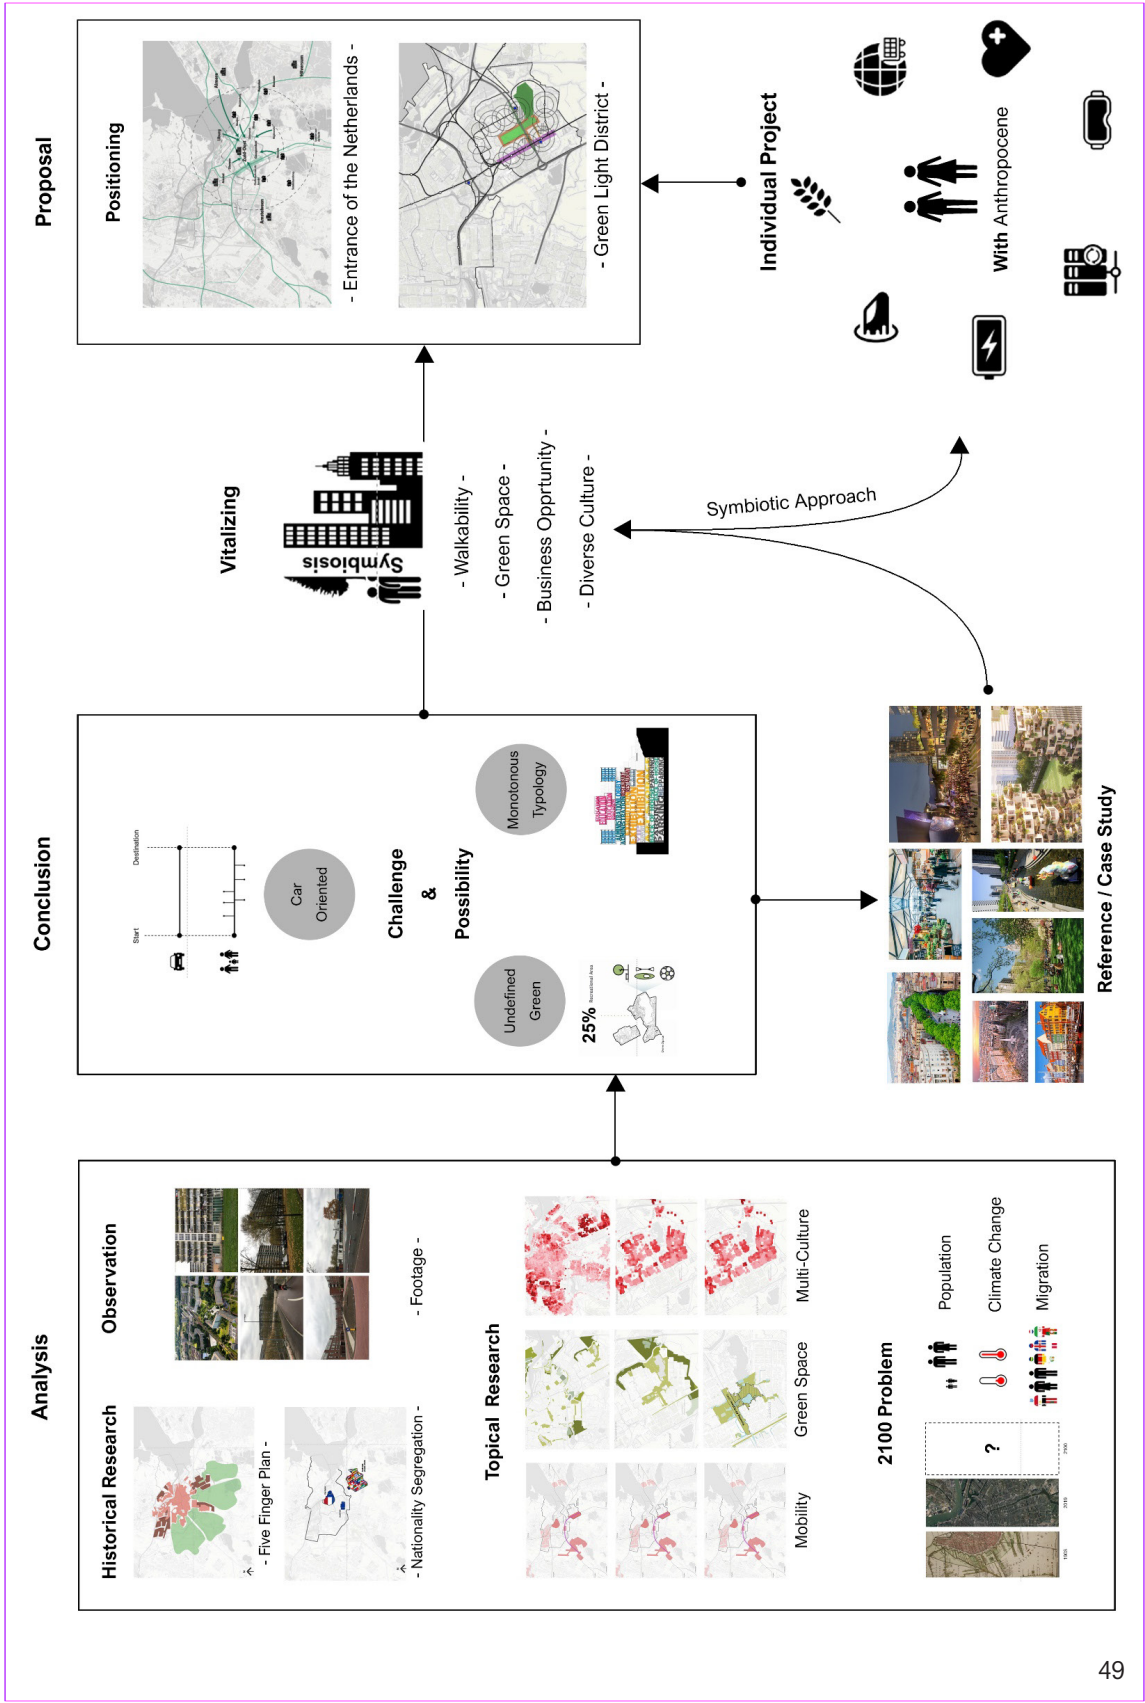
Proposal

Positioning

- Entrance of the Netherlands -

- Green Light District -

Individual Project

With Anthropocene

Vitalizing

Symbiosis

- Walkability -

- Green Space -

- Business Opprtunity -

- Diverse Culture -

Symbiotic Approach

Conclusion

Destination

Start

Car Oriented

Challenge & Possibility

Monotonous Typology

Undefined Green

25%

Reference / Case Study

Analysis

Historical Research

- Five Finger Plan -

- Nationality Segregation -

Observation

- Footage -

Topical Research

Multi-Culture

Green Space

Mobility

2100 Problem

Population

Climate Change

Migration

?

49